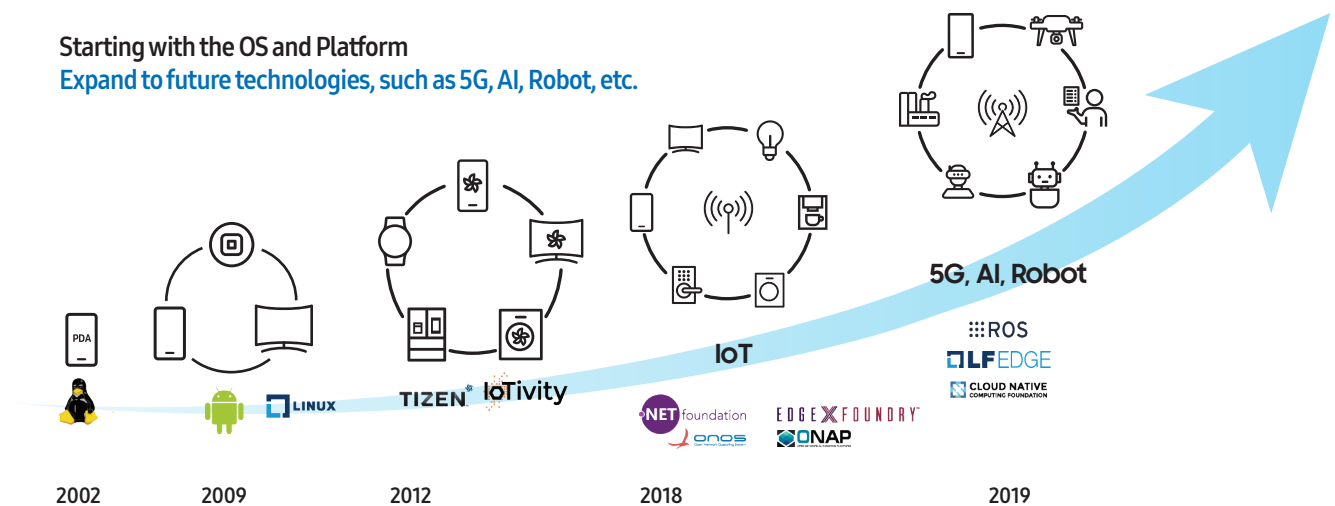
Starting with the OS and Platform
Expand to future technologies, such as 5G, AI, Robot, etc.

PDA

LINUX

TIZEN IoTivity

IoT

.NET foundation
onos

EDGE X FOUNDRY
ONAP

5G, AI, Robot

ROS
LF EDGE
CLOUD NATIVE COMPUTING FOUNDATION

2002 2009 2012 2018 2019